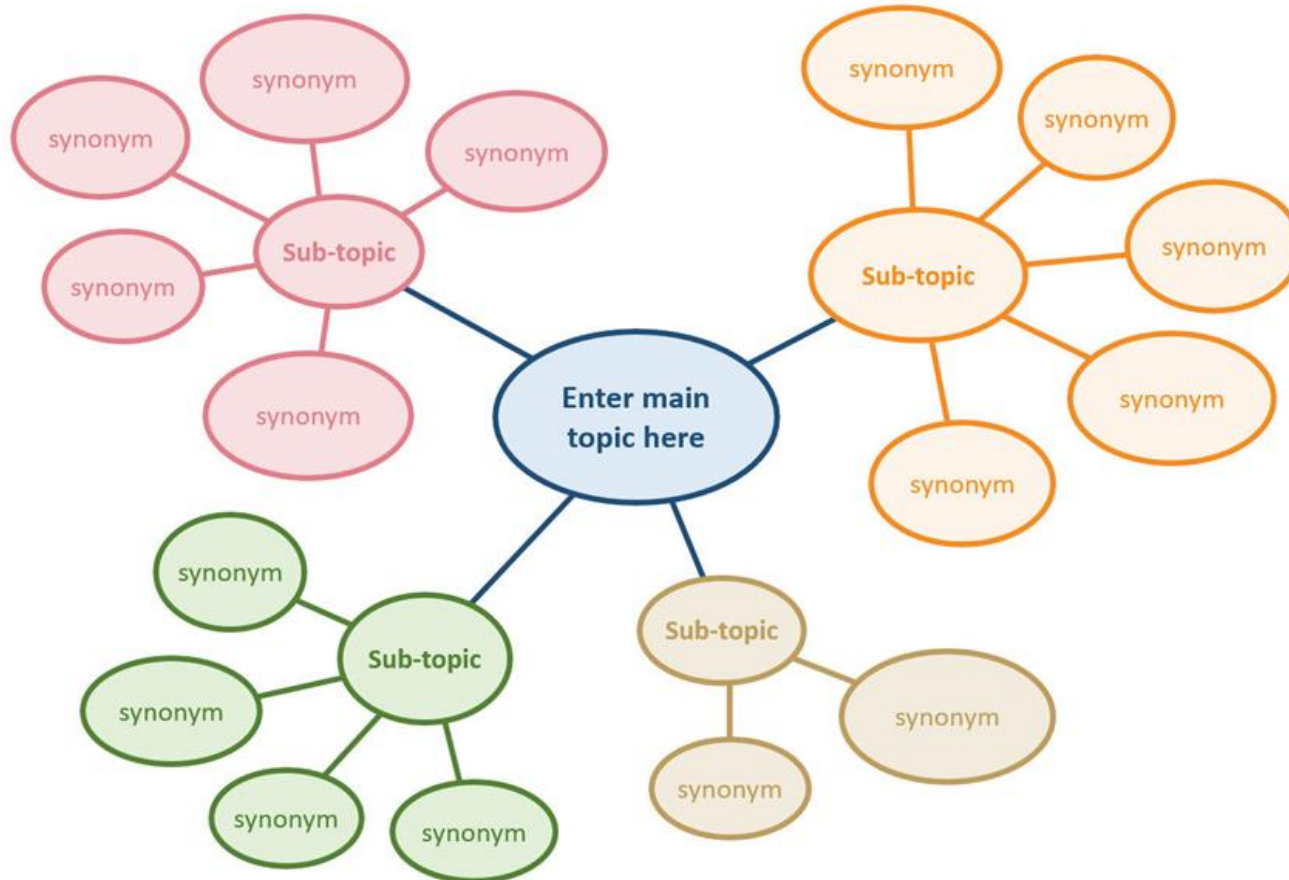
synonym

synonym

synonym

Sub-topic

synonym

synonym

synonym

synonym

synonym

Sub-topic

synonym

synonym

Enter main topic here

synonym

Sub-topic

synonym

synonym

synonym

Sub-topic

synonym

synonym